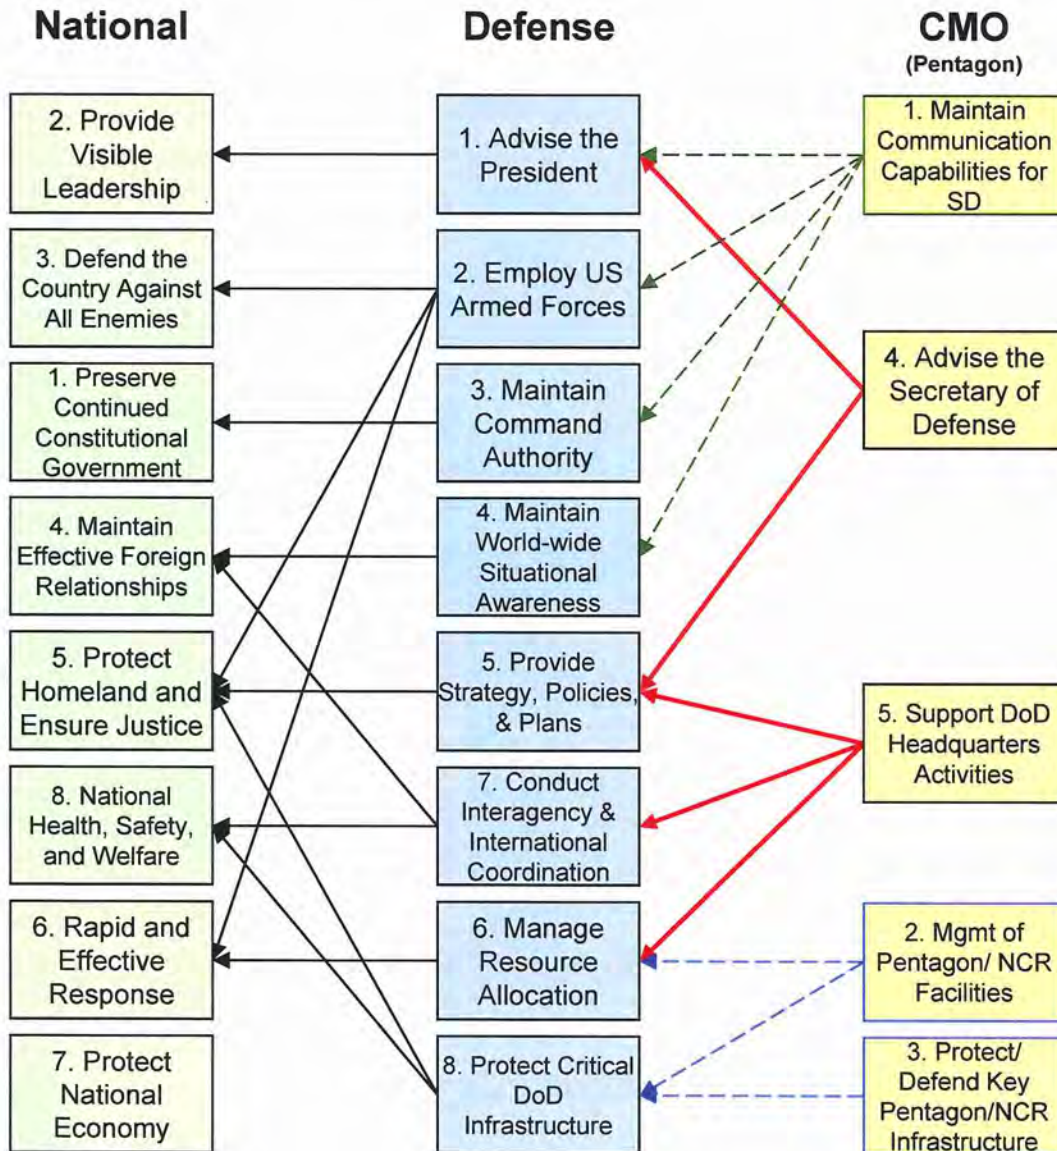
National

Defense

CMO
(Pentagon)

2. Provide Visible Leadership

3. Defend the Country Against All Enemies

1. Preserve Continued Constitutional Government

4. Maintain Effective Foreign Relationships

5. Protect Homeland and Ensure Justice

8. National Health, Safety, and Welfare

6. Rapid and Effective Response

7. Protect National Economy

1. Advise the President

2. Employ US Armed Forces

3. Maintain Command Authority

4. Maintain World-wide Situational Awareness

5. Provide Strategy, Policies, & Plans

7. Conduct Interagency & International Coordination

6. Manage Resource Allocation

8. Protect Critical DoD Infrastructure

1. Maintain Communication Capabilities for SD

4. Advise the Secretary of Defense

5. Support DoD Headquarters Activities

2. Mgmt of Pentagon/ NCR Facilities

3. Protect/ Defend Key Pentagon/NCR Infrastructure